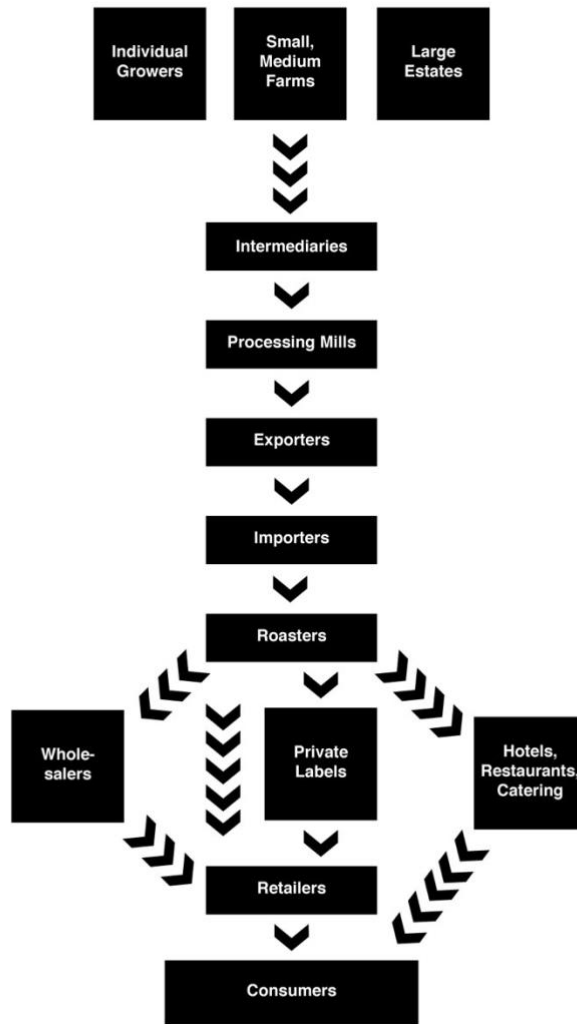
Individual Growers

Small, Medium Farms

Large Estates

Intermediaries

Processing Mills

Exporters

Importers

Roasters

Wholesalers

Private Labels

Hotels, Restaurants, Catering

Retailers

Consumers